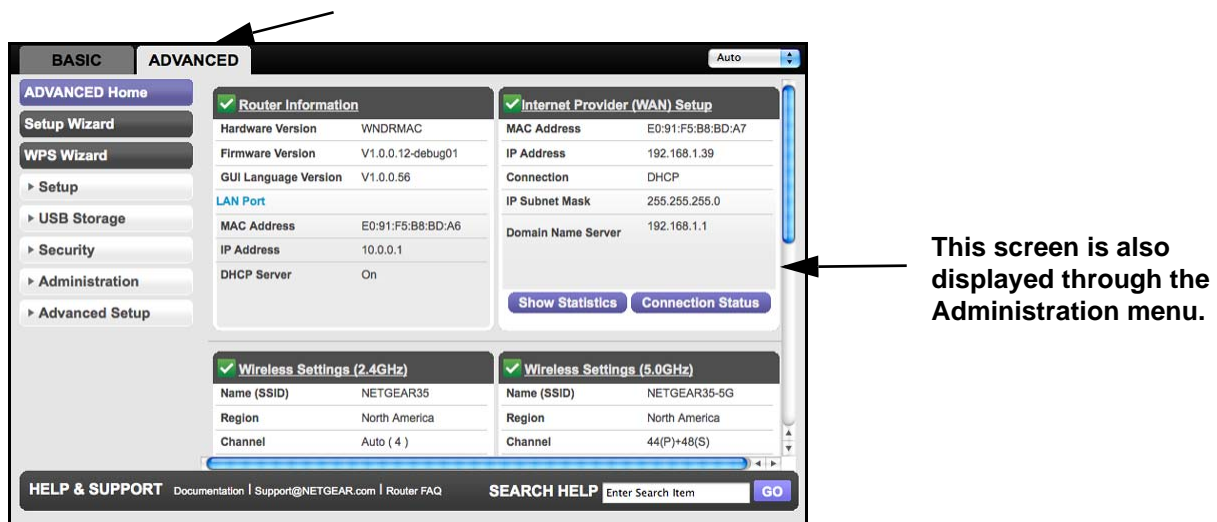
BASIC ADVANCED

Auto

ADVANCED Home
Setup Wizard
WPS Wizard
▸ Setup
▸ USB Storage
▸ Security
▸ Administration
▸ Advanced Setup

Router Information

| | |
|---|---|
| Hardware Version | WNDRMAC |
| Firmware Version | V1.0.0.12-debug01 |
| GUI Language Version | V1.0.0.56 |

LAN Port

| | |
|---|---|
| MAC Address | E0:91:F5:B8:BD:A6 |
| IP Address | 10.0.0.1 |
| DHCP Server | On |

Internet Provider (WAN) Setup

| | |
|---|---|
| MAC Address | E0:91:F5:B8:BD:A7 |
| IP Address | 192.168.1.39 |
| Connection | DHCP |
| IP Subnet Mask | 255.255.255.0 |
| Domain Name Server | 192.168.1.1 |

Show Statistics Connection Status

Wireless Settings (2.4GHz)

| | |
|---|---|
| Name (SSID) | NETGEAR35 |
| Region | North America |
| Channel | Auto ( 4 ) |

Wireless Settings (5.0GHz)

| | |
|---|---|
| Name (SSID) | NETGEAR35-5G |
| Region | North America |
| Channel | 44(P)+48(S) |

HELP & SUPPORT Documentation | Support@NETGEAR.com | Router FAQ SEARCH HELP Enter Search Item GO

This screen is also displayed through the Administration menu.